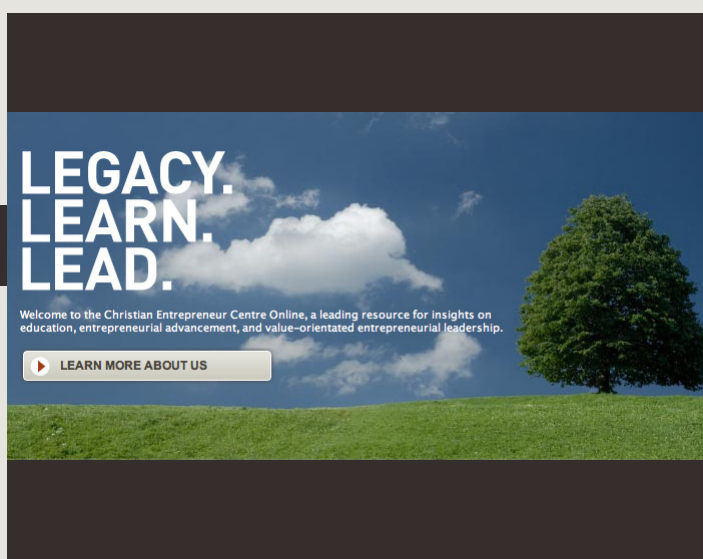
LEGACY.
LEARN.
LEAD.

Welcome to the Christian Entrepreneur Centre Online, a leading resource for insights on education, entrepreneurial advancement, and value-orientated entrepreneurial leadership.

LEARN MORE ABOUT US